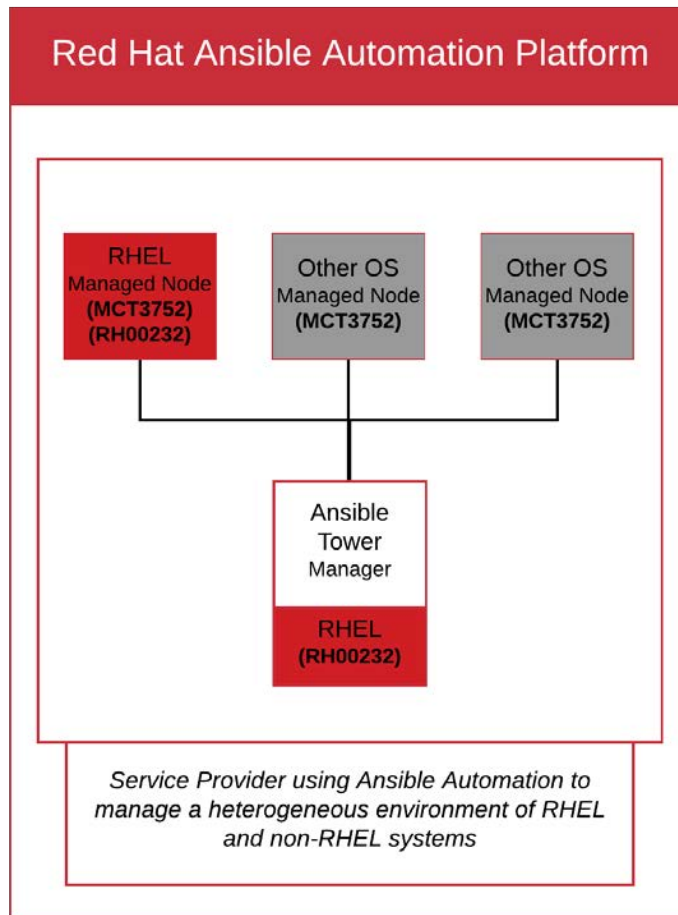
Red Hat Ansible Automation Platform

RHEL
Managed Node
**(MCT3752)**
**(RH00232)**

Other OS
Managed Node
**(MCT3752)**

Other OS
Managed Node
**(MCT3752)**

Ansible
Tower
Manager

RHEL
**(RH00232)**

*Service Provider using Ansible Automation to manage a heterogeneous environment of RHEL and non-RHEL systems*